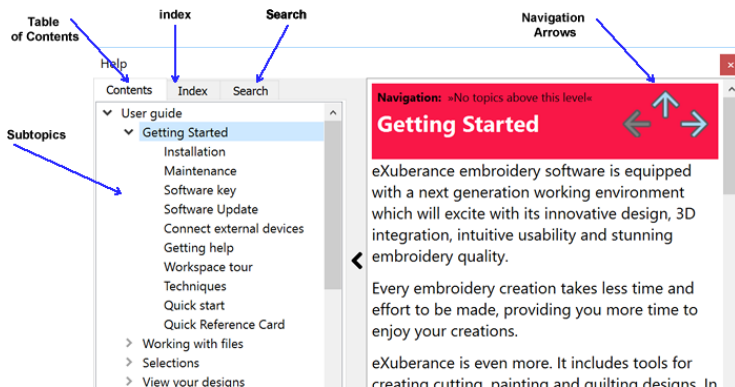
Table of Contents

index

Search

Navigation Arrows

Help

Contents

Index

Search

Subtopics

User guide

Getting Started

Installation

Maintenance

Software key

Software Update

Connect external devices

Getting help

Workspace tour

Techniques

Quick start

Quick Reference Card

Working with files

Selections

View your designs

Navigation: »No topics above this level«

Getting Started

eXuberance embroidery software is equipped with a next generation working environment which will excite with its innovative design, 3D integration, intuitive usability and stunning embroidery quality.

Every embroidery creation takes less time and effort to be made, providing you more time to enjoy your creations.

eXuberance is even more. It includes tools for creating cutting, painting and quilting designs. In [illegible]